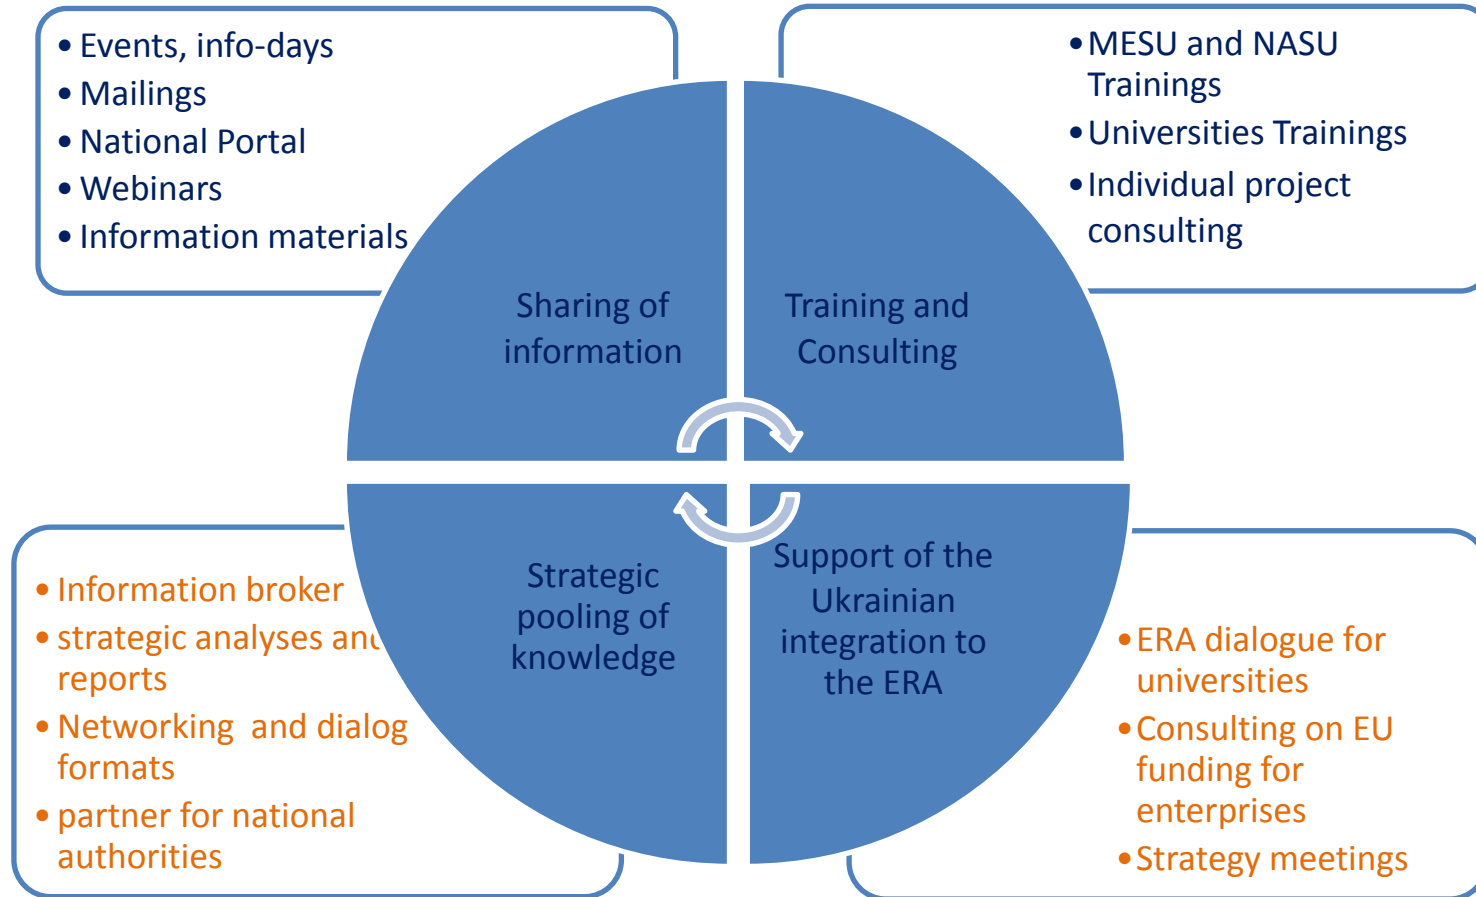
- Events, info-days
- Mailings
- National Portal
- Webinars
- Information materials

- MESU and NASU Trainings
- Universities Trainings
- Individual project consulting

Sharing of information

Training and Consulting

Strategic pooling of knowledge

Support of the Ukrainian integration to the ERA

- Information broker
- strategic analyses anc reports
- Networking and dialog formats
- partner for national authorities

- ERA dialogue for universities
- Consulting on EU funding for enterprises
- Strategy meetings